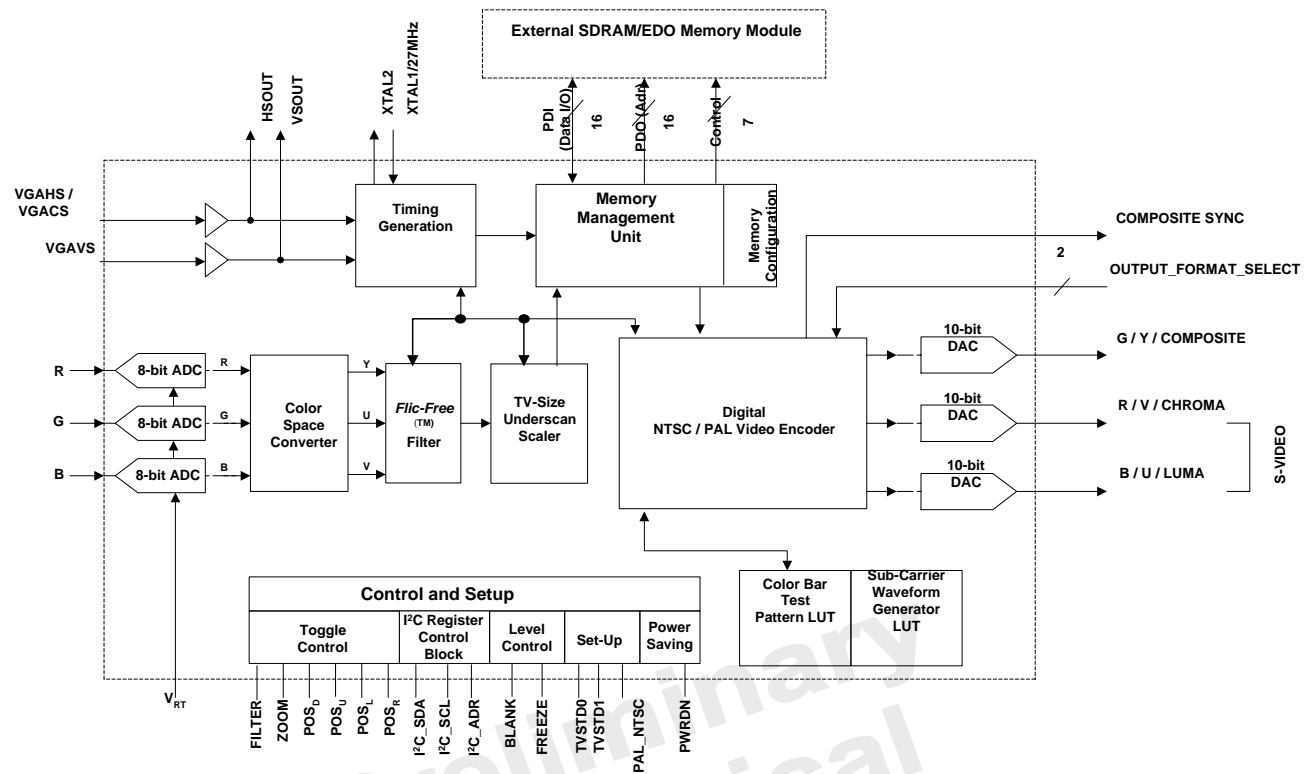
External SDRAM/EDO Memory Module

HSOUT
VSOUT
XTAL2
XTAL1/27MHz
PDI (Data I/O)
16
PDO (Adr)
16
Control
7

VGAHS / VGACS
VGAVS

Timing Generation

Memory Management Unit

Memory Configuration

COMPOSITE SYNC
2
OUTPUT_FORMAT_SELECT

R
G
B
8-bit ADC
8-bit ADC
8-bit ADC
R
G
B

Color Space Converter

Y
U
V

Flic-Free (TM) Filter

TV-Size Underscan Scaler

Digital NTSC / PAL Video Encoder

10-bit DAC
G / Y / COMPOSITE
10-bit DAC
R / V / CHROMA
10-bit DAC
B / U / LUMA
S-VIDEO

Control and Setup

| Toggle Control | I²C Register Control Block | Level Control | Set-Up | Power Saving |
|---|---|---|---|---|

Color Bar Test Pattern LUT

Sub-Carrier Waveform Generator LUT

$V_{RT}$

FILTER
ZOOM
$POS_D$
$POS_U$
$POS_L$
$POS_R$
I²C_SDA
I²C_SCL
I²C_ADR
BLANK
FREEZE
TVSTD0
TVSTD1
PAL_NTSC
PWRDN

Preliminary
Technical